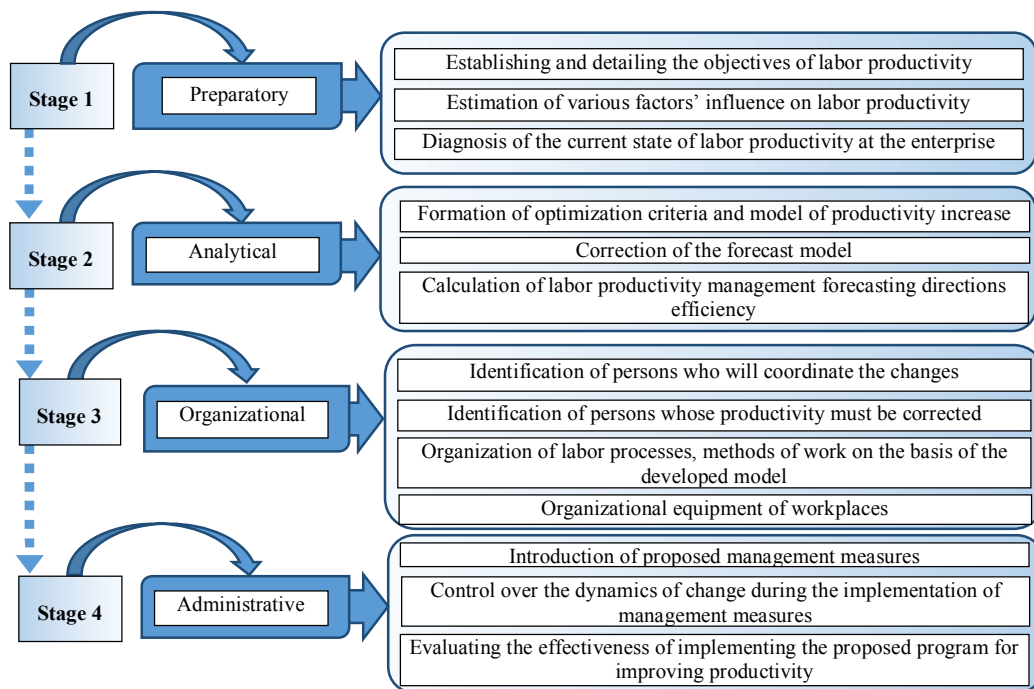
Stage 1

Preparatory

Establishing and detailing the objectives of labor productivity

Estimation of various factors' influence on labor productivity

Diagnosis of the current state of labor productivity at the enterprise

Stage 2

Analytical

Formation of optimization criteria and model of productivity increase

Correction of the forecast model

Calculation of labor productivity management forecasting directions efficiency

Stage 3

Organizational

Identification of persons who will coordinate the changes

Identification of persons whose productivity must be corrected

Organization of labor processes, methods of work on the basis of the developed model

Organizational equipment of workplaces

Stage 4

Administrative

Introduction of proposed management measures

Control over the dynamics of change during the implementation of management measures

Evaluating the effectiveness of implementing the proposed program for improving productivity